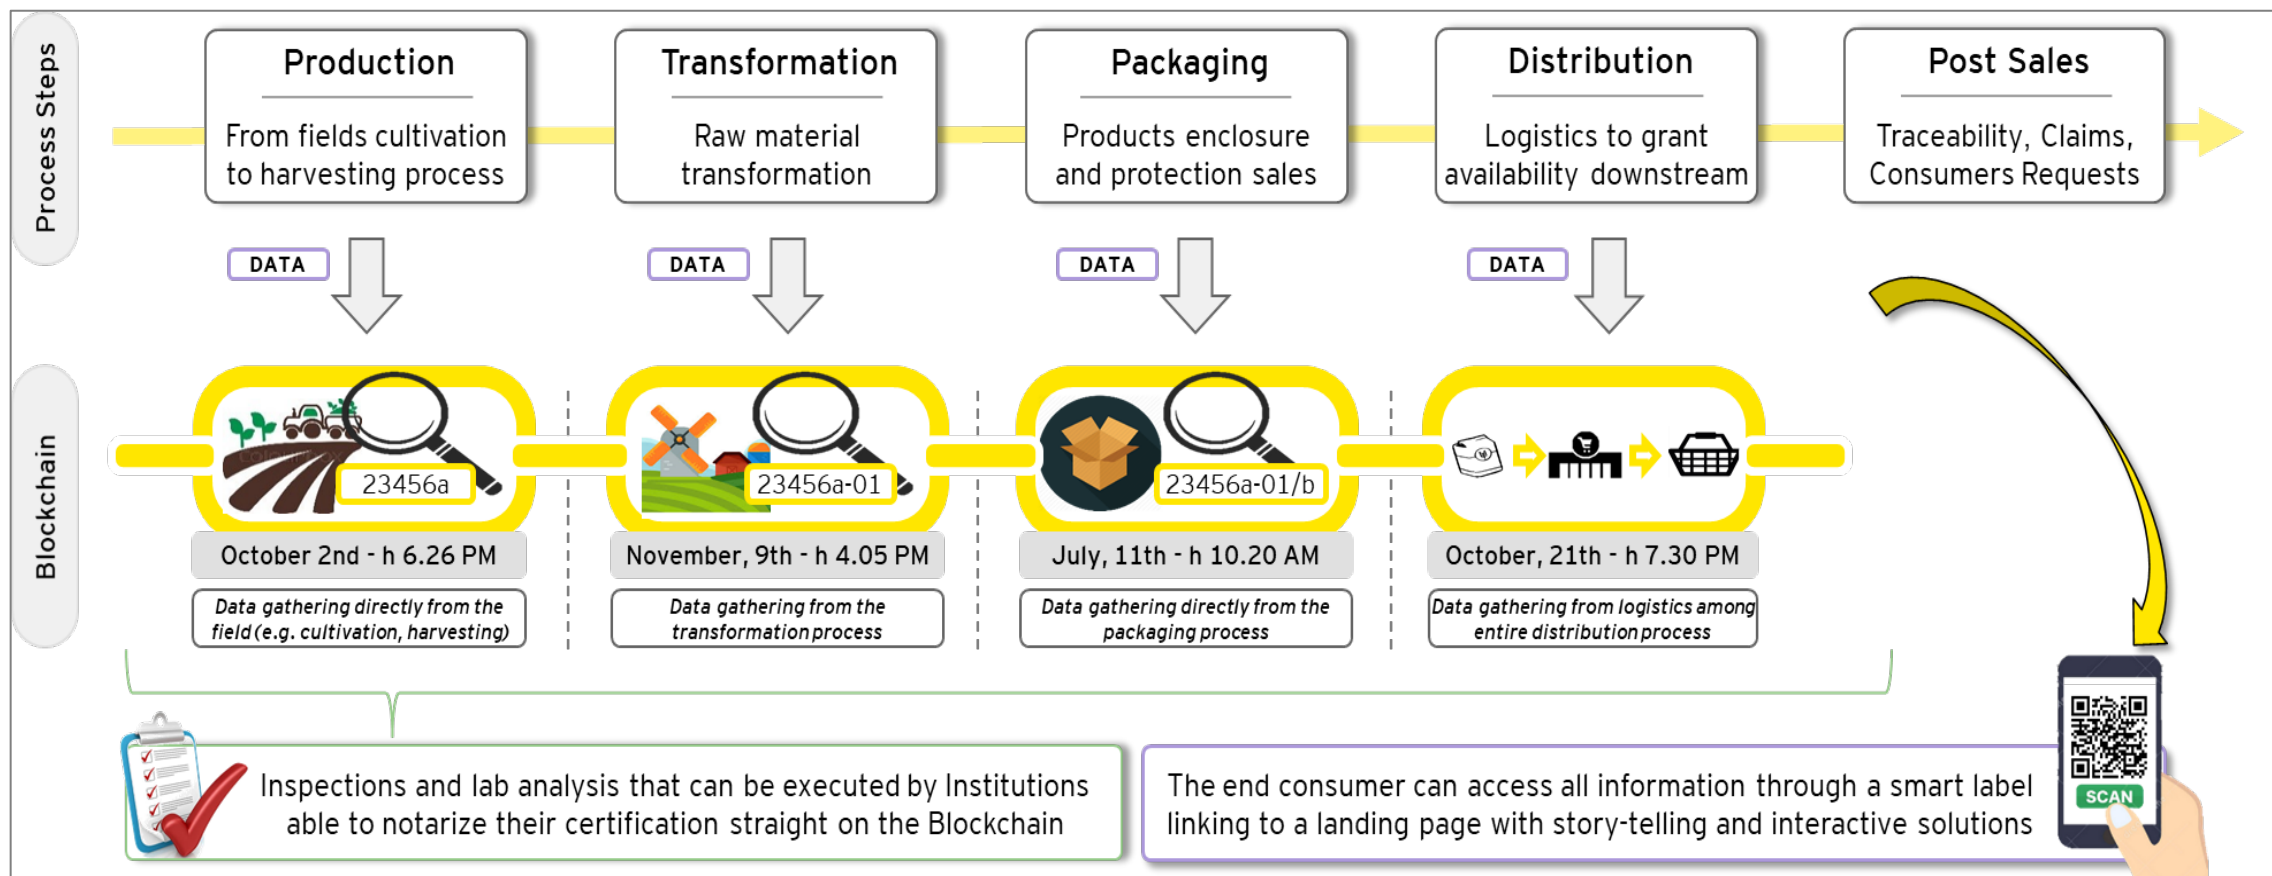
Process Steps

Production
From fields cultivation to harvesting process

Transformation
Raw material transformation

Packaging
Products enclosure and protection sales

Distribution
Logistics to grant availability downstream

Post Sales
Traceability, Claims, Consumers Requests

DATA

DATA

DATA

DATA

Blockchain

23456a
October 2nd - h 6.26 PM
Data gathering directly from the field (e.g. cultivation, harvesting)

23456a-01
November, 9th - h 4.05 PM
Data gathering from the transformation process

23456a-01/b
July, 11th - h 10.20 AM
Data gathering directly from the packaging process

October, 21th - h 7.30 PM
Data gathering from logistics among entire distribution process

Inspections and lab analysis that can be executed by Institutions able to notarize their certification straight on the Blockchain

The end consumer can access all information through a smart label linking to a landing page with story-telling and interactive solutions

SCAN